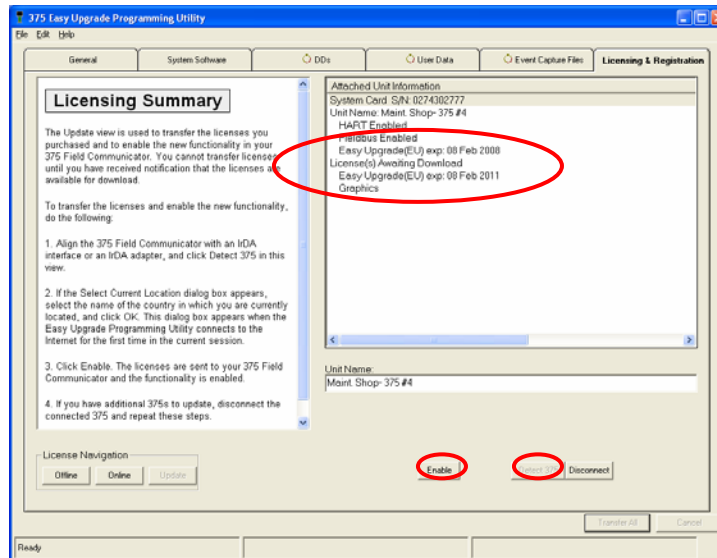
375 Easy Upgrade Programming Utility

File Edit Help

General | System Software | DDs | User Data | Event Capture Files | Licensing & Registration

Licensing Summary

The Update view is used to transfer the licenses you purchased and to enable the new functionality in your 375 Field Communicator. You cannot transfer licenses until you have received notification that the licenses are available for download.

To transfer the licenses and enable the new functionality, do the following:

1. Align the 375 Field Communicator with an IrDA interface or an IrDA adapter, and click Detect 375 in this view.

2. If the Select Current Location dialog box appears, select the name of the country in which you are currently located, and click OK. This dialog box appears when the Easy Upgrade Programming Utility connects to the Internet for the first time in the current session.

3. Click Enable. The licenses are sent to your 375 Field Communicator and the functionality is enabled.

4. If you have additional 375s to update, disconnect the connected 375 and repeat these steps.

Attached Unit Information
System Card S/N: 0274302777
Unit Name: Maint. Shop- 375 #4
HART Enabled
Fieldbus Enabled
Easy Upgrade(EU) exp: 08 Feb 2008
License(s) Awaiting Download
Easy Upgrade(EU) exp: 08 Feb 2011
Graphics

Unit Name:
Maint. Shop- 375 #4

License Navigation
Offline Online Update

Enable Detect 375 Disconnect

Transfer All Cancel

Ready